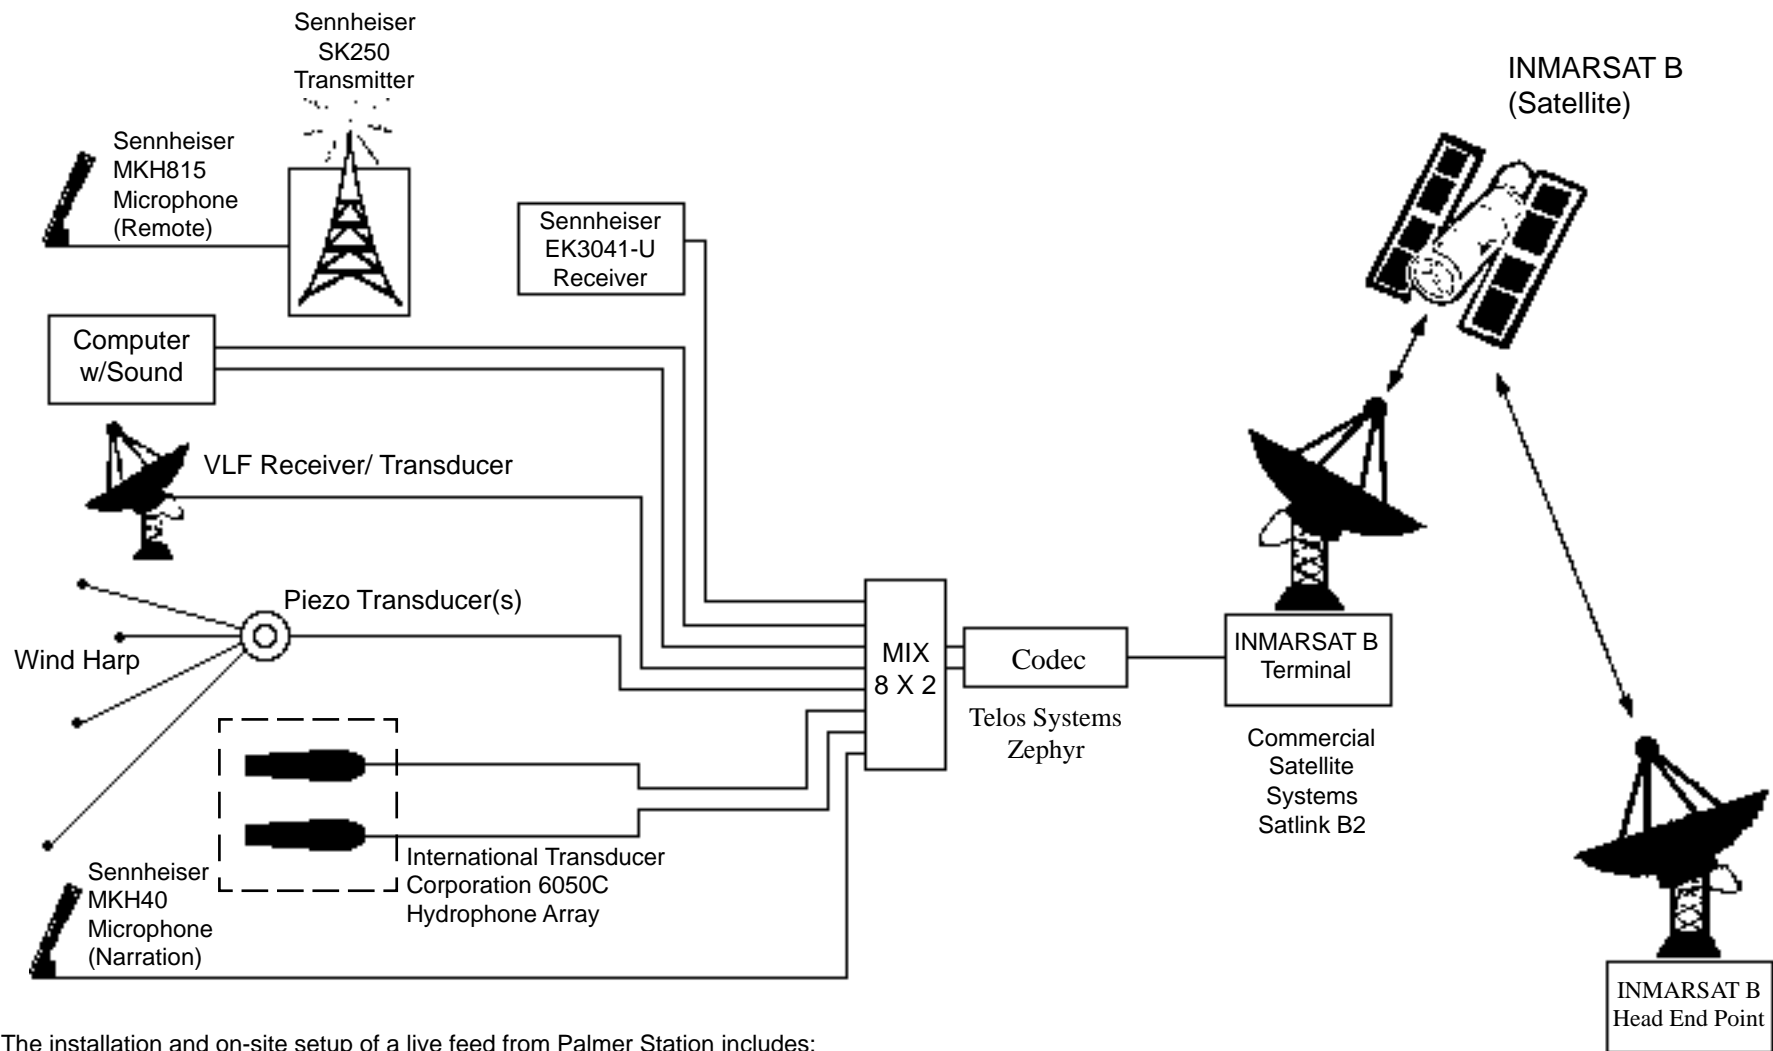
Sennheiser SK250 Transmitter

INMARSAT B (Satellite)

Sennheiser MKH815 Microphone (Remote)

Sennheiser EK3041-U Receiver

Computer w/Sound

VLF Receiver/ Transducer

Piezo Transducer(s)

Wind Harp

MIX 8 X 2

Codec

INMARSAT B Terminal

Telos Systems Zephyr

Commercial Satellite Systems Satlink B2

International Transducer Corporation 6050C Hydrophone Array

Sennheiser MKH40 Microphone (Narration)

INMARSAT B Head End Point

The installation and on-site setup of a live feed from Palmer Station includes: